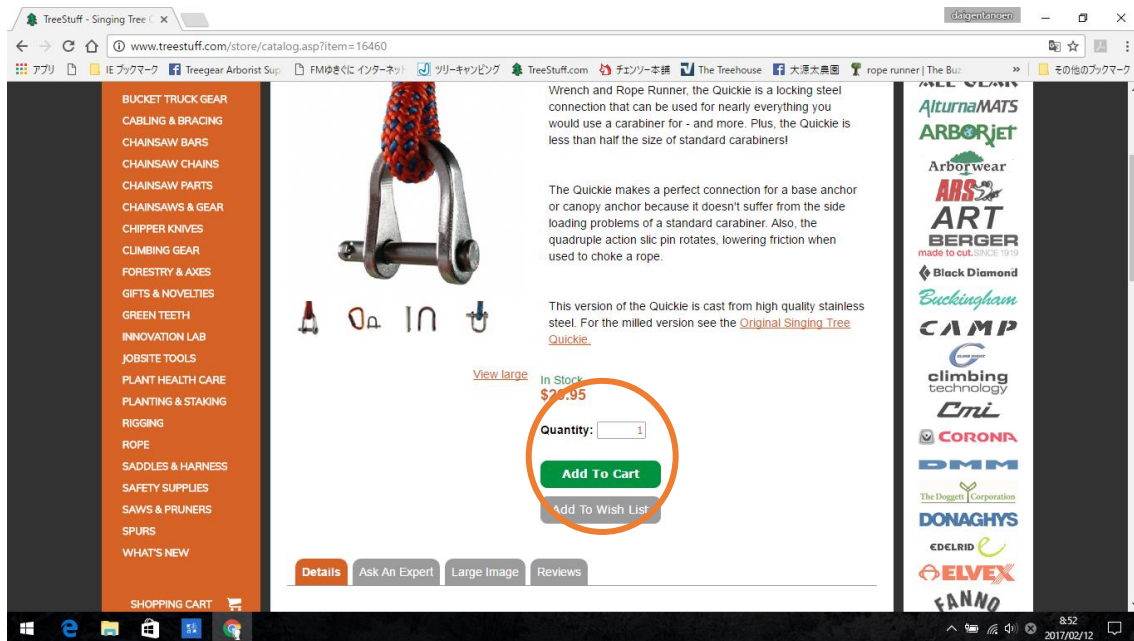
TreeStuff - Singing Tree ( ×

daigentanoen

www.treestuff.com/store/catalog.asp?item=16460

アプリ IE ブックマーク Treegear Arborist Sup FMゆきぐに インターネッ ツリーキャンピング TreeStuff.com チェンソー本舗 The Treehouse 大源太農園 rope runner | The Bu » その他のブックマーク

BUCKET TRUCK GEAR
CABLING & BRACING
CHAINSAW BARS
CHAINSAW CHAINS
CHAINSAW PARTS
CHAINSAWS & GEAR
CHIPPER KNIVES
CLIMBING GEAR
FORESTRY & AXES
GIFTS & NOVELTIES
GREEN TEETH
INNOVATION LAB
JOBSITE TOOLS
PLANT HEALTH CARE
PLANTING & STAKING
RIGGING
ROPE
SADDLES & HARNESS
SAFETY SUPPLIES
SAWS & PRUNERS
SPURS
WHAT'S NEW

SHOPPING CART

Wrench and Rope Runner, the Quickie is a locking steel connection that can be used for nearly everything you would use a carabiner for - and more. Plus, the Quickie is less than half the size of standard carabiners!

The Quickie makes a perfect connection for a base anchor or canopy anchor because it doesn't suffer from the side loading problems of a standard carabiner. Also, the quadruple action slic pin rotates, lowering friction when used to choke a rope.

This version of the Quickie is cast from high quality stainless steel. For the milled version see the Original Singing Tree Quickie.

View large

In Stock
$2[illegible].95

Quantity: 1

Add To Cart

Add To Wish List

Details Ask An Expert Large Image Reviews

AlturnaMATS
ARBORjet
Arborwear
ARS
ART
BERGER made to cut. SINCE 1919
Black Diamond
Buckingham
CAMP
climbing technology
Cmi
CORONA
DMM
The Doggett Corporation
DONAGHYS
EDELRID
ELVEX
FANNO

8:52
2017/02/12